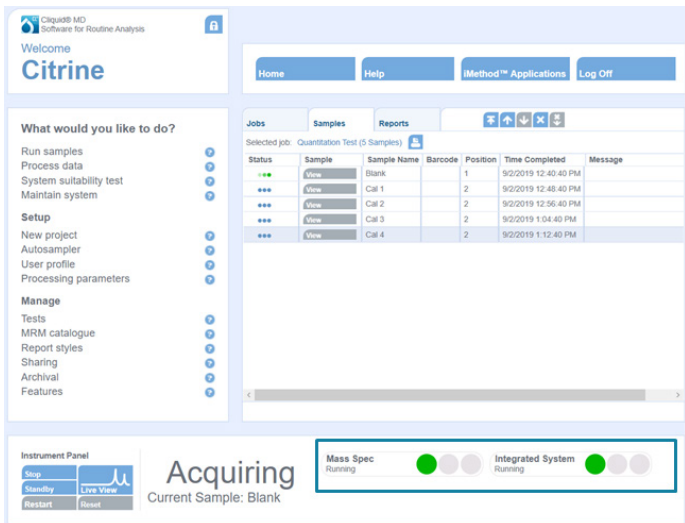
Cliquid® MD
Software for Routine Analysis

Welcome
Citrine

Home | Help | iMethod™ Applications | Log Off

What would you like to do?
Run samples
Process data
System suitability test
Maintain system

Setup
New project
Autosampler
User profile
Processing parameters

Manage
Tests
MRM catalogue
Report styles
Sharing
Archival
Features

Jobs | Samples | Reports

Selected job: Quantitation Test (5 Samples)

| Status | Sample | Sample Name | Barcode | Position | Time Completed | Message |
|---|---|---|---|---|---|---|
| | View | Blank | | 1 | 9/2/2019 12:40:40 PM | |
| | View | Cal 1 | | 2 | 9/2/2019 12:48:40 PM | |
| | View | Cal 2 | | 2 | 9/2/2019 12:56:40 PM | |
| | View | Cal 3 | | 2 | 9/2/2019 1:04:40 PM | |
| | View | Cal 4 | | 2 | 9/2/2019 1:12:40 PM | |

Instrument Panel
Stop
Standby
Restart
Live View
Reset

Acquiring
Current Sample: Blank

Mass Spec
Running

Integrated System
Running